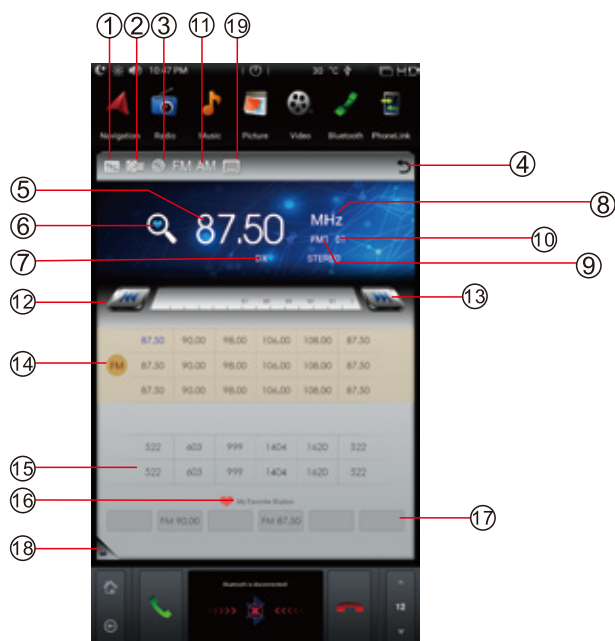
①②③⑪⑲

10:47 PM 30 °C HD

Navigation Radio Music Picture Video Bluetooth PhoneLink

FM AM

④

⑤

⑥ 87.50 MHz ⑧

FM1 01 ⑩

⑦ DX STEREO ⑨

⑫ ⑬

| 87.50 | 90.00 | 98.00 | 106.00 | 108.00 | 87.50 |
|---|---|---|---|---|---|
| 87.50 | 90.00 | 98.00 | 106.00 | 108.00 | 87.50 |
| 87.50 | 90.00 | 98.00 | 106.00 | 108.00 | 87.50 |

⑭ FM

| 522 | 603 | 999 | 1404 | 1620 | 522 |
|---|---|---|---|---|---|
| 522 | 603 | 999 | 1404 | 1620 | 522 |

⑮

⑯ My Favorite Station

FM 90.00 FM 87.50 ⑰

⑱

Bluetooth is disconnected

12